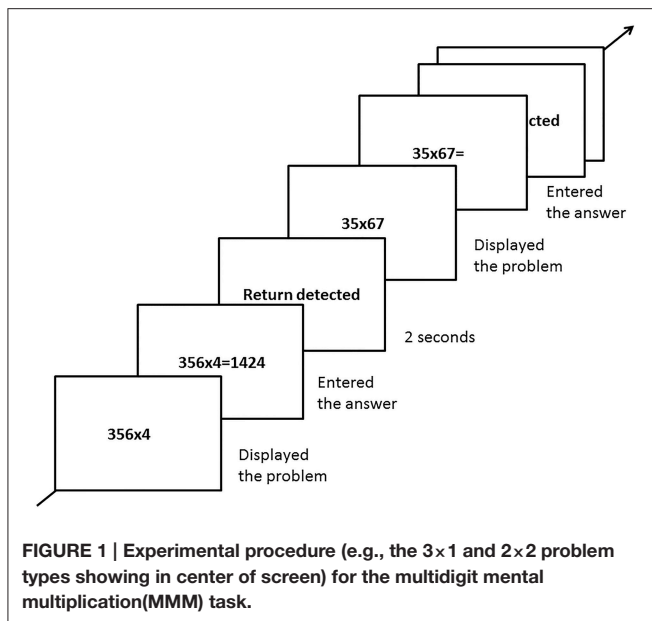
cted

35x67=

Entered the answer

35x67

Displayed the problem

Return detected

2 seconds

356x4=1424

Entered the answer

356x4

Displayed the problem

**FIGURE 1 | Experimental procedure (e.g., the 3×1 and 2×2 problem types showing in center of screen) for the multidigit mental multiplication(MMM) task.**